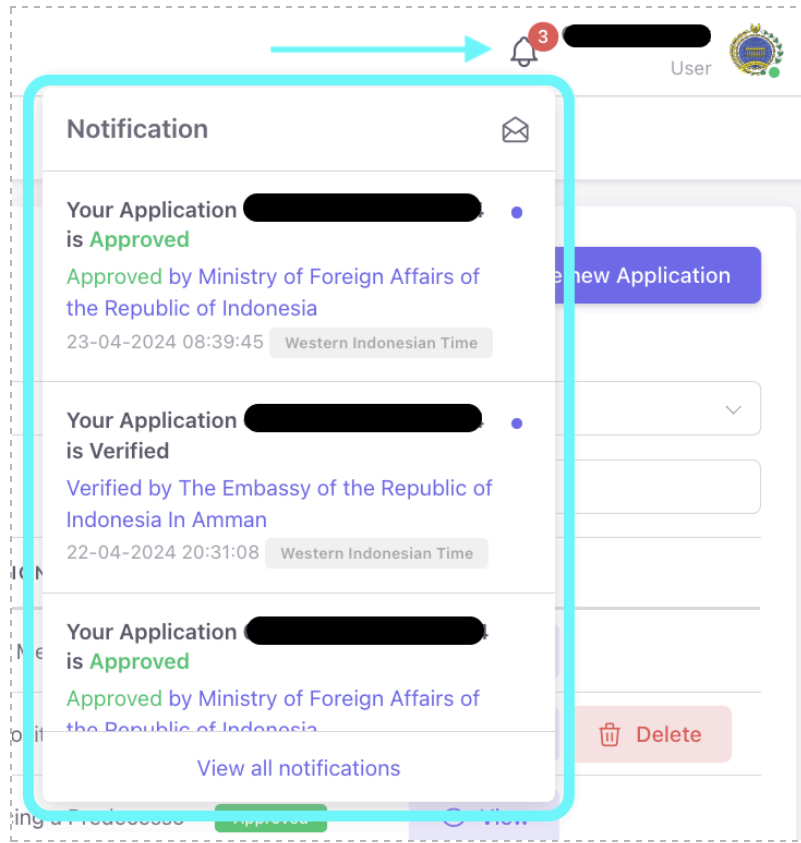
3

User

Notification

Your Application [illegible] is Approved

Approved by Ministry of Foreign Affairs of the Republic of Indonesia

23-04-2024 08:39:45 Western Indonesian Time

Your Application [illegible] is Verified

Verified by The Embassy of the Republic of Indonesia In Amman

22-04-2024 20:31:08 Western Indonesian Time

Your Application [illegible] is Approved

Approved by Ministry of Foreign Affairs of the Republic of Indonesia

View all notifications

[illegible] new Application

Delete

Approved

View